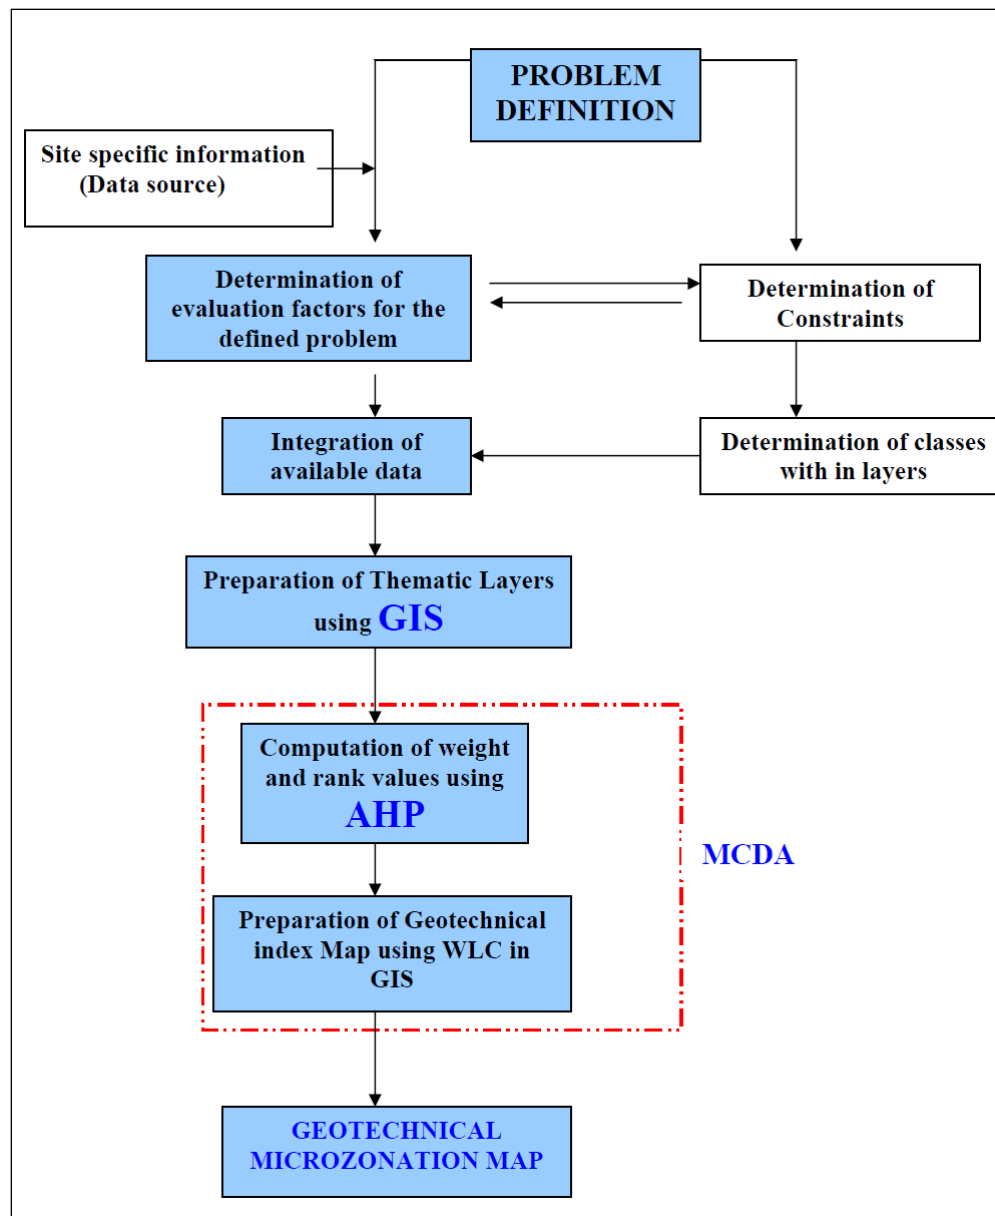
PROBLEM DEFINITION

Site specific information (Data source)

Determination of evaluation factors for the defined problem

Determination of Constraints

Integration of available data

Determination of classes with in layers

Preparation of Thematic Layers using GIS

Computation of weight and rank values using AHP

MCDA

Preparation of Geotechnical index Map using WLC in GIS

GEOTECHNICAL MICROZONATION MAP